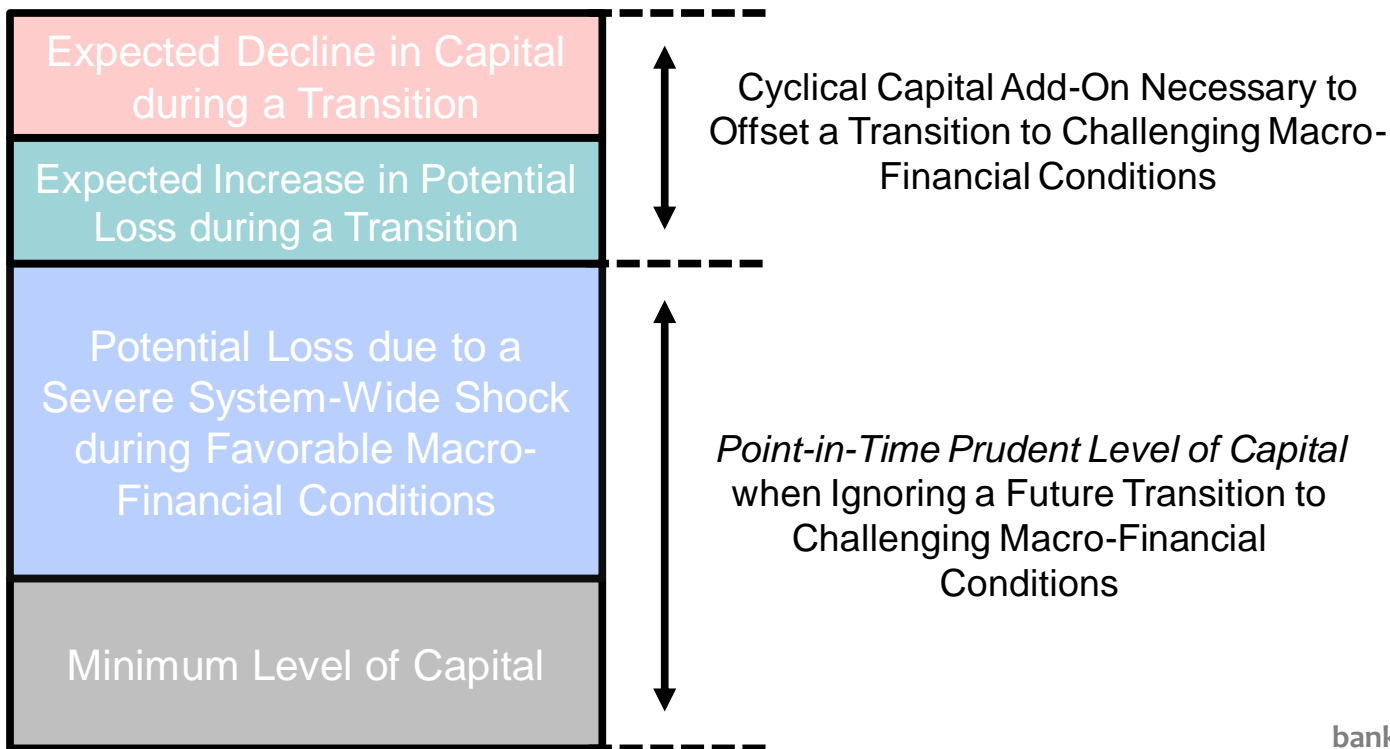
Expected Decline in Capital during a Transition

Expected Increase in Potential Loss during a Transition

Potential Loss due to a Severe System-Wide Shock during Favorable Macro-Financial Conditions

Minimum Level of Capital

Cyclical Capital Add-On Necessary to Offset a Transition to Challenging Macro-Financial Conditions

*Point-in-Time Prudent Level of Capital* when Ignoring a Future Transition to Challenging Macro-Financial Conditions

bank